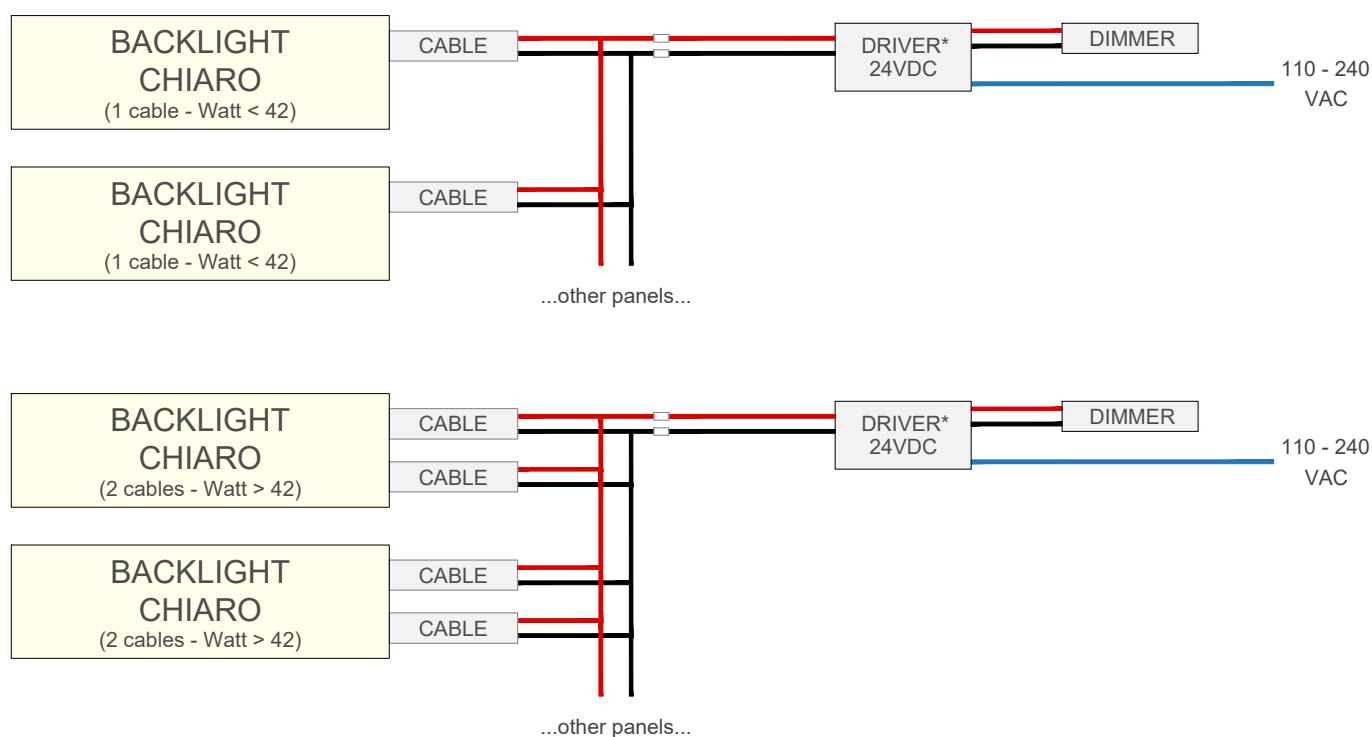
BACKLIGHT CHIARO
(1 cable - Watt < 42)

CABLE

DRIVER*
24VDC

DIMMER

110 - 240
VAC

BACKLIGHT CHIARO
(1 cable - Watt < 42)

CABLE

...other panels...

BACKLIGHT CHIARO
(2 cables - Watt > 42)

CABLE

CABLE

DRIVER*
24VDC

DIMMER

110 - 240
VAC

BACKLIGHT CHIARO
(2 cables - Watt > 42)

CABLE

CABLE

...other panels...